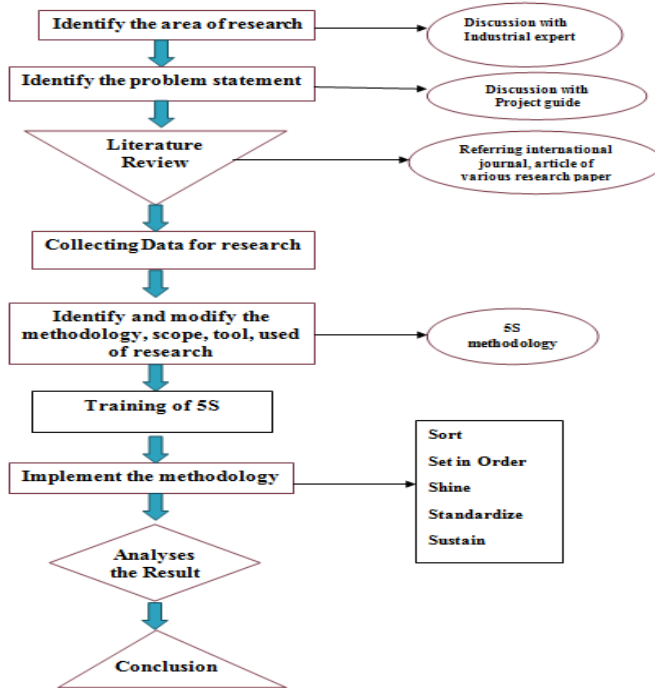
Identify the area of research

Discussion with Industrial expert

Identify the problem statement

Discussion with Project guide

Literature Review

Referring international journal, article of various research paper

Collecting Data for research

Identify and modify the methodology, scope, tool, used of research

5S methodology

Training of 5S

Implement the methodology

Sort
Set in Order
Shine
Standardize
Sustain

Analyses the Result

Conclusion